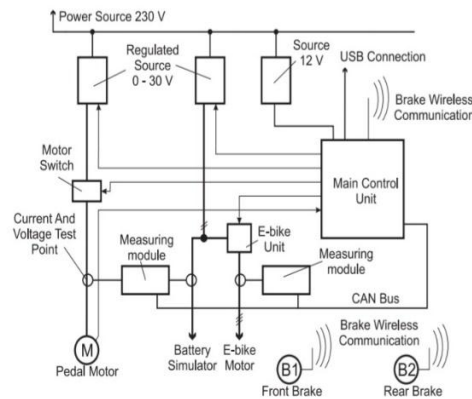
Power Source 230 V

Regulated Source 0 - 30 V

Source 12 V

USB Connection

Brake Wireless Communication

Motor Switch

Main Control Unit

Current And Voltage Test Point

Measuring module

E-bike Unit

Measuring module

CAN Bus

Brake Wireless Communication

M

Pedal Motor

Battery Simulator

E-bike Motor

B1

Front Brake

B2

Rear Brake